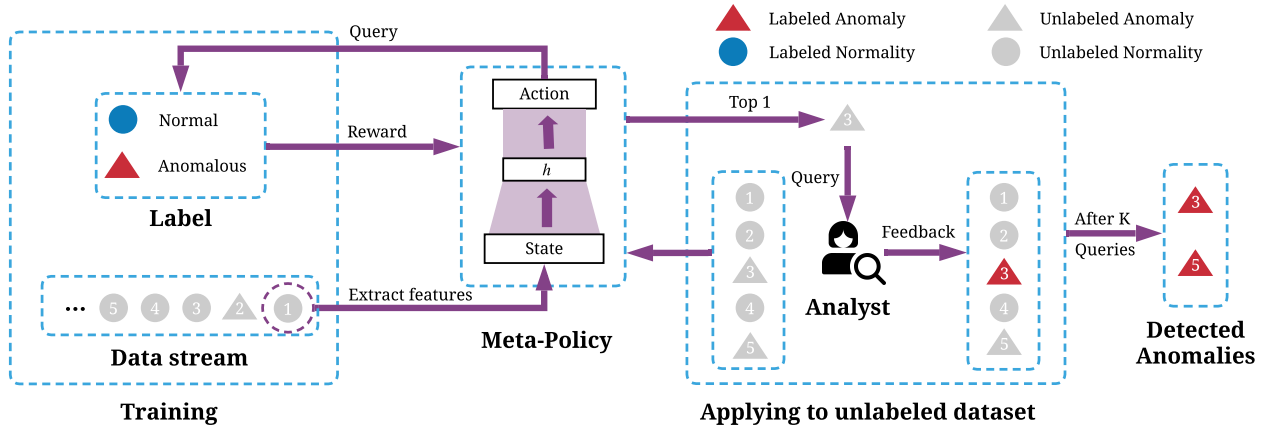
Labeled Anomaly

Labeled Normality

Unlabeled Anomaly

Unlabeled Normality

Query

Normal

Anomalous

Label

Reward

Action

$h$

State

... 5 4 3 2 1

Extract features

Data stream

Training

Meta-Policy

Top 1

3

Query

1
2
3
4
5

Analyst

Feedback

1
2
3
4
5

After K Queries

3
5

Detected Anomalies

Applying to unlabeled dataset